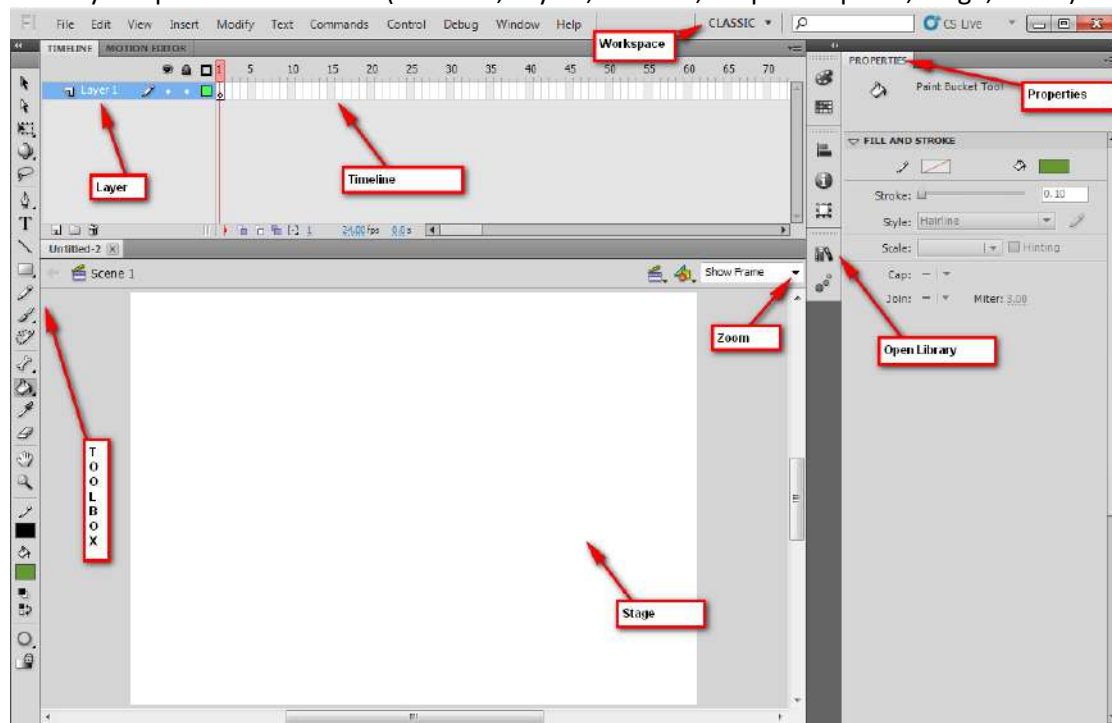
Fl File Edit View Insert Modify Text Commands Control Debug Window Help CLASSIC ▾ CS Live

Workspace

TIMELINE MOTION EDITOR

1 5 10 15 20 25 30 35 40 45 50 55 60 65 70

Layer 1

Layer

Timeline

24.00 fps 0.0 s

Untitled-2

Scene 1

Show Frame

Zoom

T O O L B O X

Stage

PROPERTIES

Properties

Paint Bucket Tool

FILL AND STROKE

Stroke: 0.10

Style: Hairline

Scale: Hinting

Cap:

Join: Miter: 3.00

Open Library